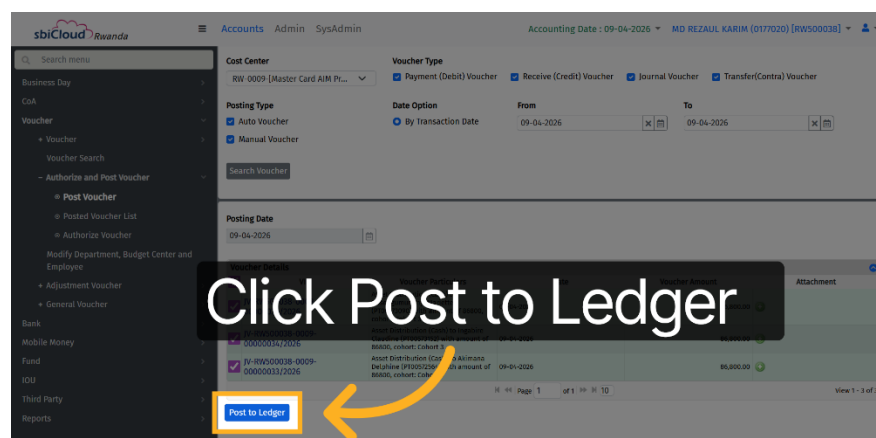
sbiCloud Rwanda

Accounts Admin SysAdmin

Accounting Date : 09-04-2026

MD REZAUL KARIM (0177020) [RW500038]

Search menu

Business Day

CoA

Voucher

+ Voucher

Voucher Search

− Authorize and Post Voucher

Post Voucher

Posted Voucher List

Authorize Voucher

Modify Department, Budget Center and Employee

+ Adjustment Voucher

+ General Voucher

Bank

Mobile Money

Fund

IOU

Third Party

Reports

Cost Center

RW-0009-[Master Card AIM Pr...

Voucher Type

Payment (Debit) Voucher

Receive (Credit) Voucher

Journal Voucher

Transfer(Contra) Voucher

Posting Type

Auto Voucher

Manual Voucher

Date Option

By Transaction Date

From

09-04-2026

To

09-04-2026

Search Voucher

Posting Date

09-04-2026

Voucher Details

Attachment

Click Post to Ledger

JV-RW500038-0009-00000034/2026

Asset Distribution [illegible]

B6800, cohort: Cohort 1

JV-RW500038-0009-00000033/2026

Asset Distribution (Cost) to Akimana Delphine (PT0057256) with amount of B6800, cohort: Cohort 1

09-04-2026

86,000.00

Page 1 of 1 10

View 1 - 3 of

Post to Ledger